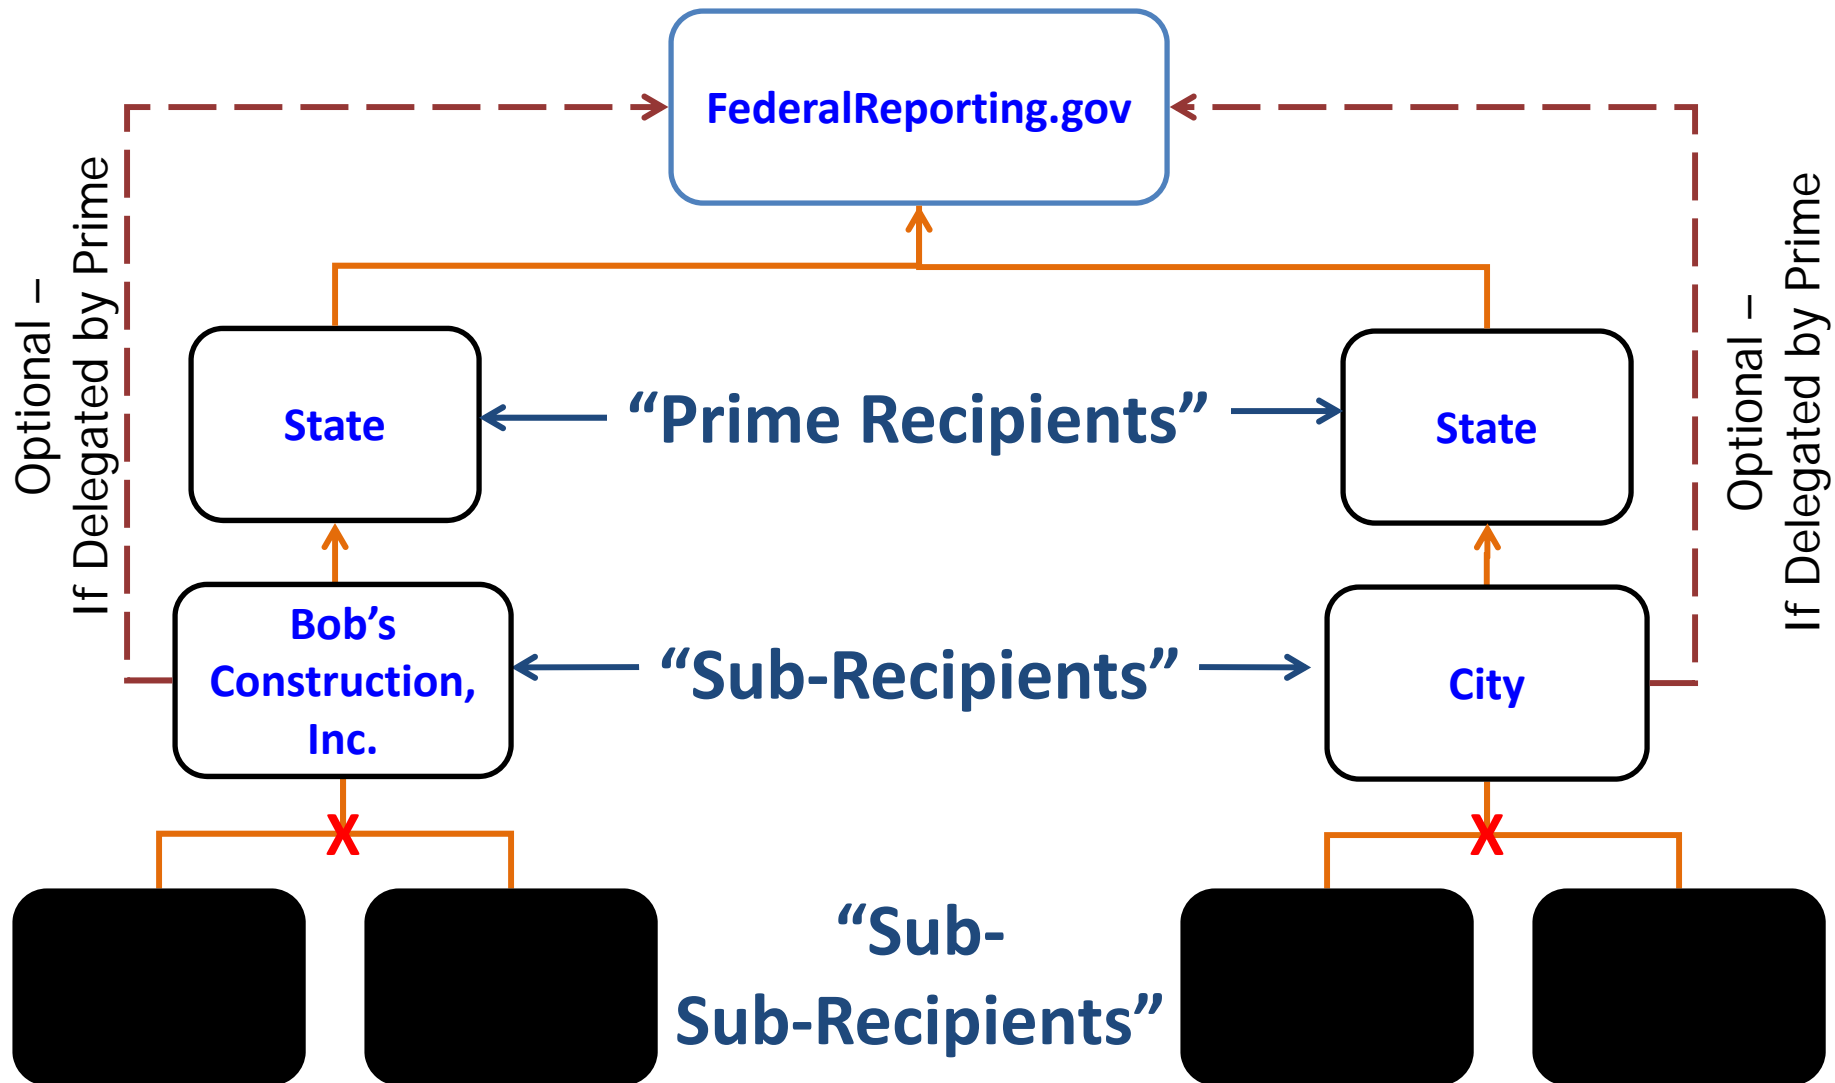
FederalReporting.gov

Optional –
If Delegated by Prime

State

“Prime Recipients”

State

Optional –
If Delegated by Prime

Bob’s Construction, Inc.

“Sub-Recipients”

City

X

X

“Sub-Sub-Recipients”